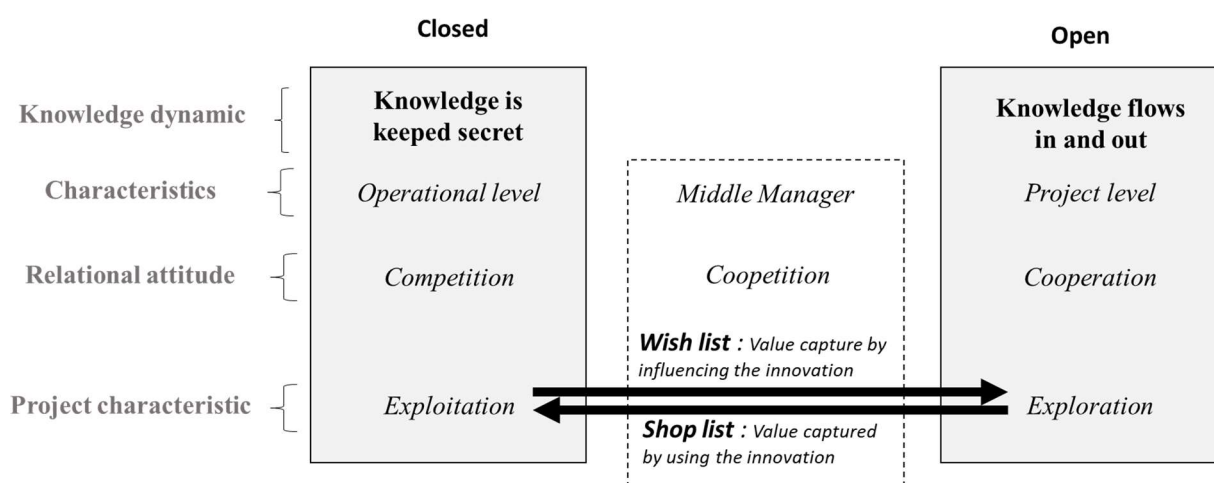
Closed

Open

Knowledge dynamic

Knowledge is keeped secret

Knowledge flows in and out

Characteristics

Operational level

Middle Manager

Project level

Relational attitude

Competition

Coopetition

Cooperation

Wish list : Value capture by influencing the innovation

Project characteristic

Exploitation

Exploration

Shop list : Value captured by using the innovation